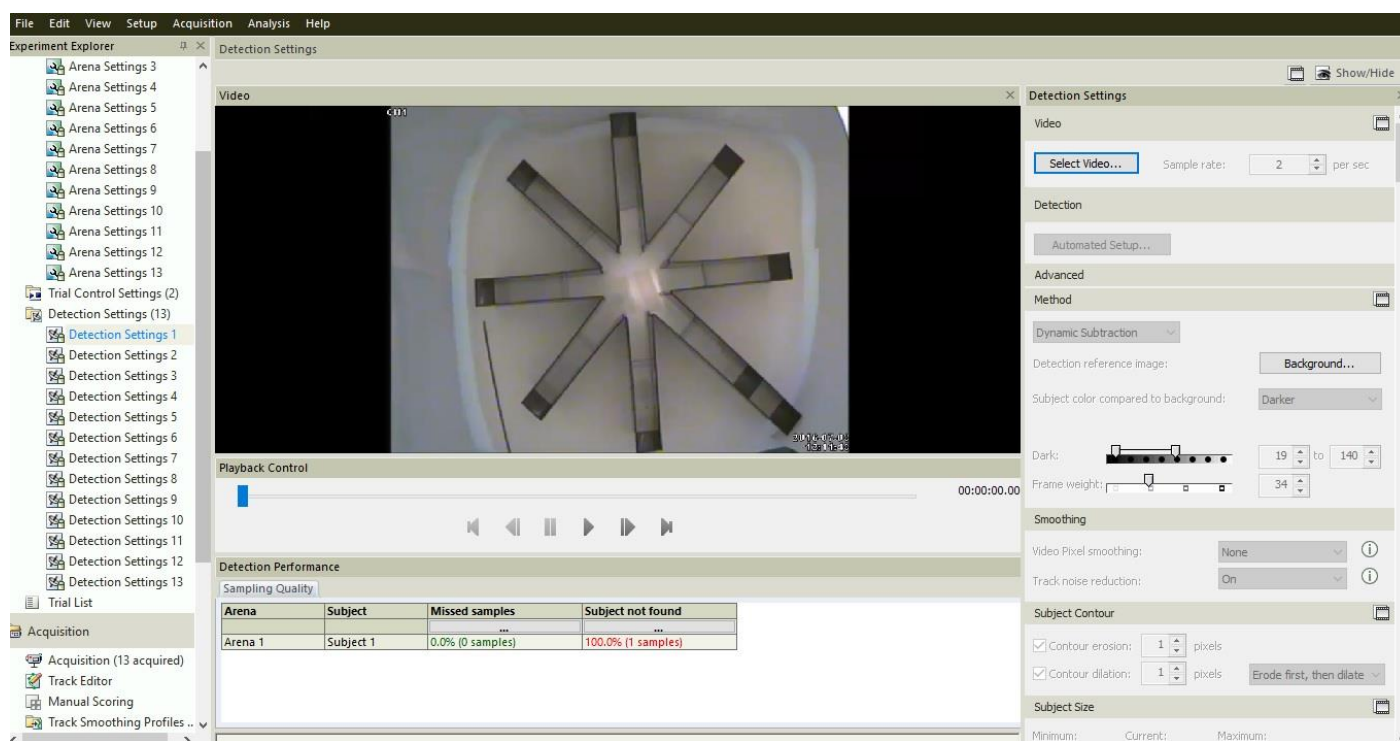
File Edit View Setup Acquisition Analysis Help

Experiment Explorer

Arena Settings 3
Arena Settings 4
Arena Settings 5
Arena Settings 6
Arena Settings 7
Arena Settings 8
Arena Settings 9
Arena Settings 10
Arena Settings 11
Arena Settings 12
Arena Settings 13
Trial Control Settings (2)
Detection Settings (13)
Detection Settings 1
Detection Settings 2
Detection Settings 3
Detection Settings 4
Detection Settings 5
Detection Settings 6
Detection Settings 7
Detection Settings 8
Detection Settings 9
Detection Settings 10
Detection Settings 11
Detection Settings 12
Detection Settings 13
Trial List

Acquisition

Acquisition (13 acquired)
Track Editor
Manual Scoring
Track Smoothing Profiles ..

Detection Settings

Show/Hide

Video

CO1

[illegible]

Playback Control

00:00:00.00

Detection Performance

Sampling Quality

| Arena | Subject | Missed samples | Subject not found |
|---|---|---|---|
| | | ... | ... |
| Arena 1 | Subject 1 | 0.0% (0 samples) | 100.0% (1 samples) |

Detection Settings

Video

Select Video... Sample rate: 2 per sec

Detection

Automated Setup...

Advanced

Method

Dynamic Subtraction

Detection reference image: Background...

Subject color compared to background: Darker

Dark: 19 to 140

Frame weight: 34

Smoothing

Video Pixel smoothing: None

Track noise reduction: On

Subject Contour

Contour erosion: 1 pixels

Contour dilation: 1 pixels Erode first, then dilate

Subject Size

Minimum: Current: Maximum: